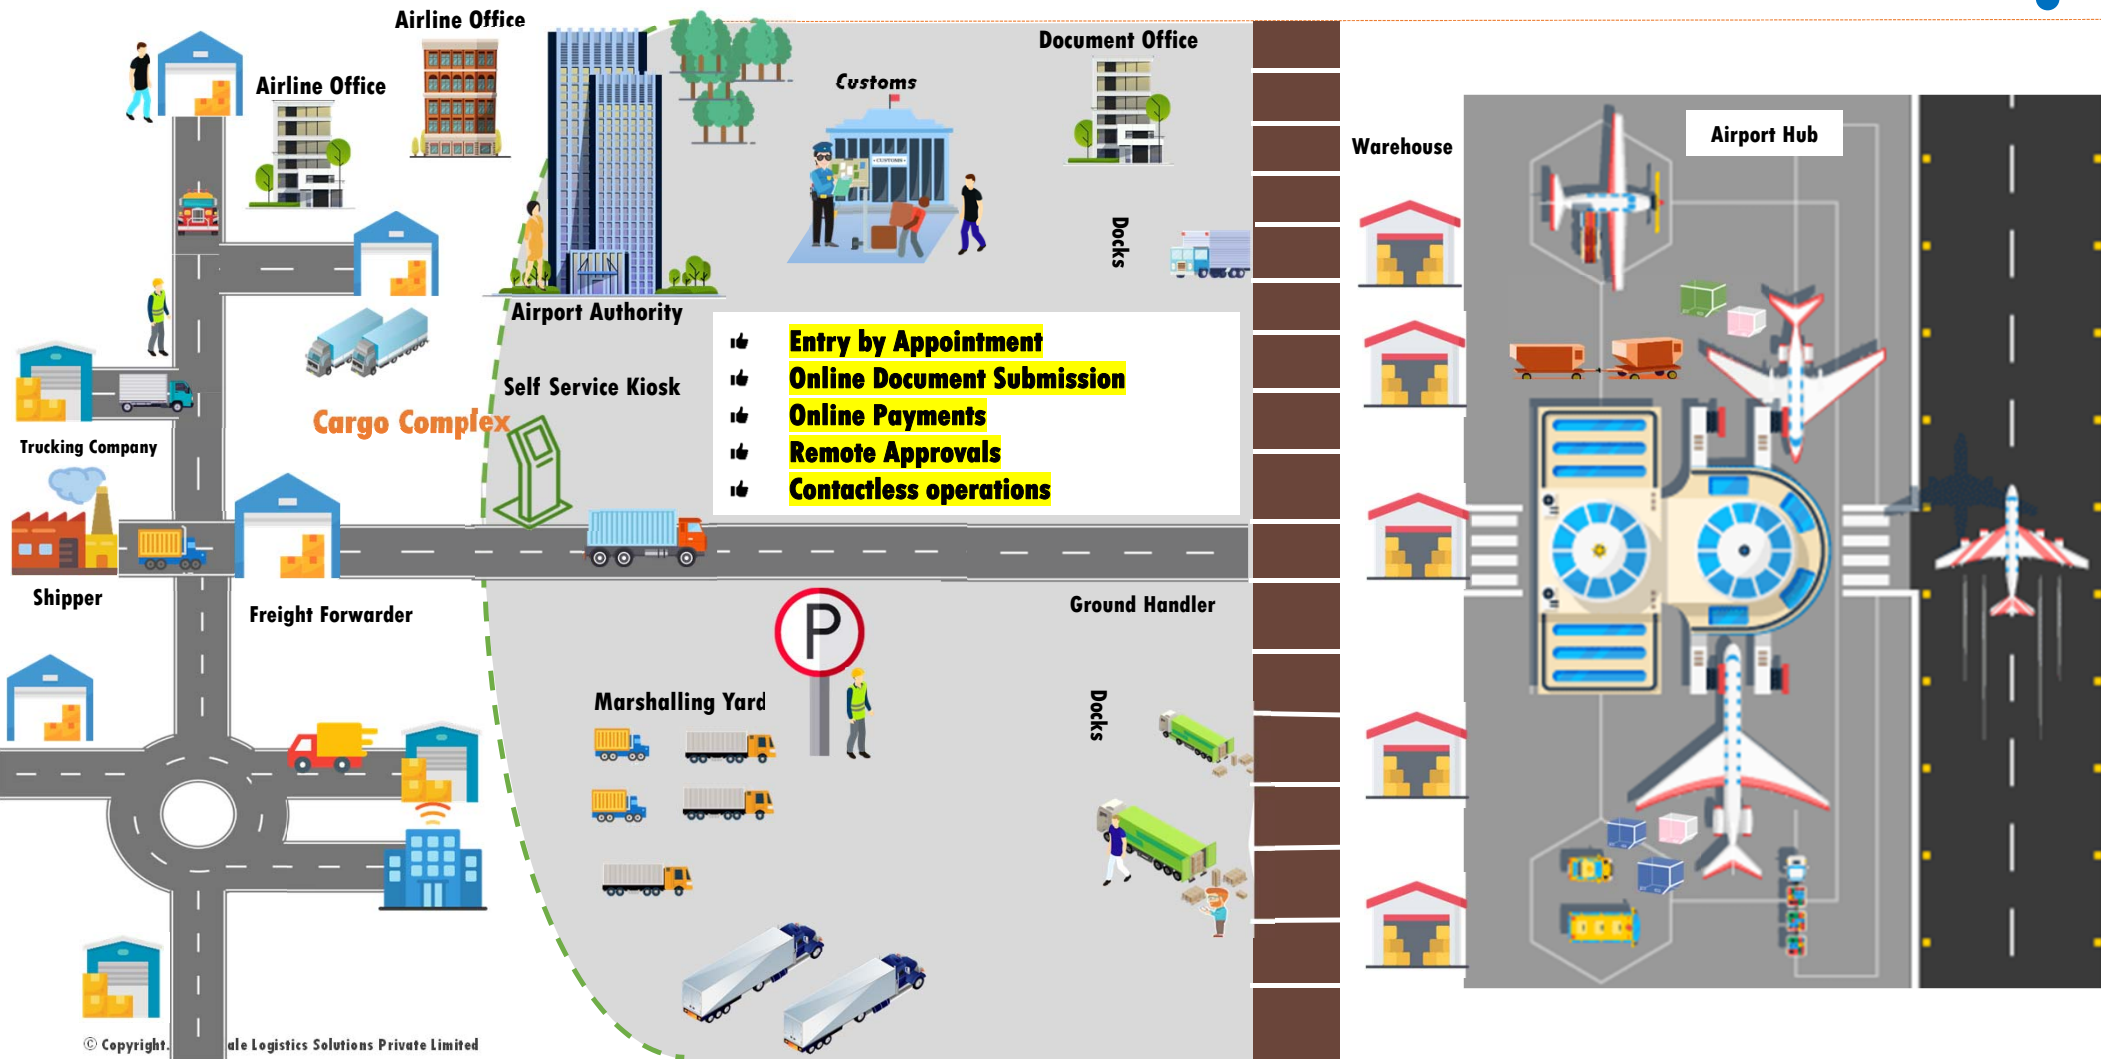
Airline Office

Airline Office

Document Office

Customs

Warehouse

Airport Hub

Docks

Airport Authority

Entry by Appointment
Online Document Submission
Online Payments
Remote Approvals
Contactless operations

Self Service Kiosk

Cargo Complex

Trucking Company

Shipper

Freight Forwarder

Ground Handler

Marshalling Yard

Docks

© Copyright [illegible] ale Logistics Solutions Private Limited